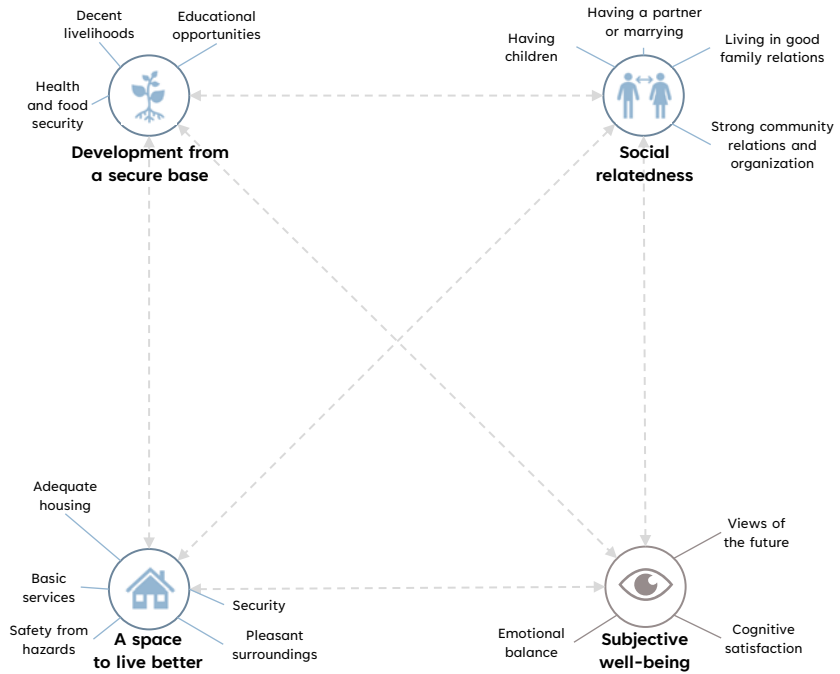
Decent livelihoods

Educational opportunities

Health and food security

Development from a secure base

Having children

Having a partner or marrying

Living in good family relations

Strong community relations and organization

Social relatedness

Adequate housing

Basic services

Safety from hazards

Security

Pleasant surroundings

A space to live better

Views of the future

Emotional balance

Cognitive satisfaction

Subjective well-being